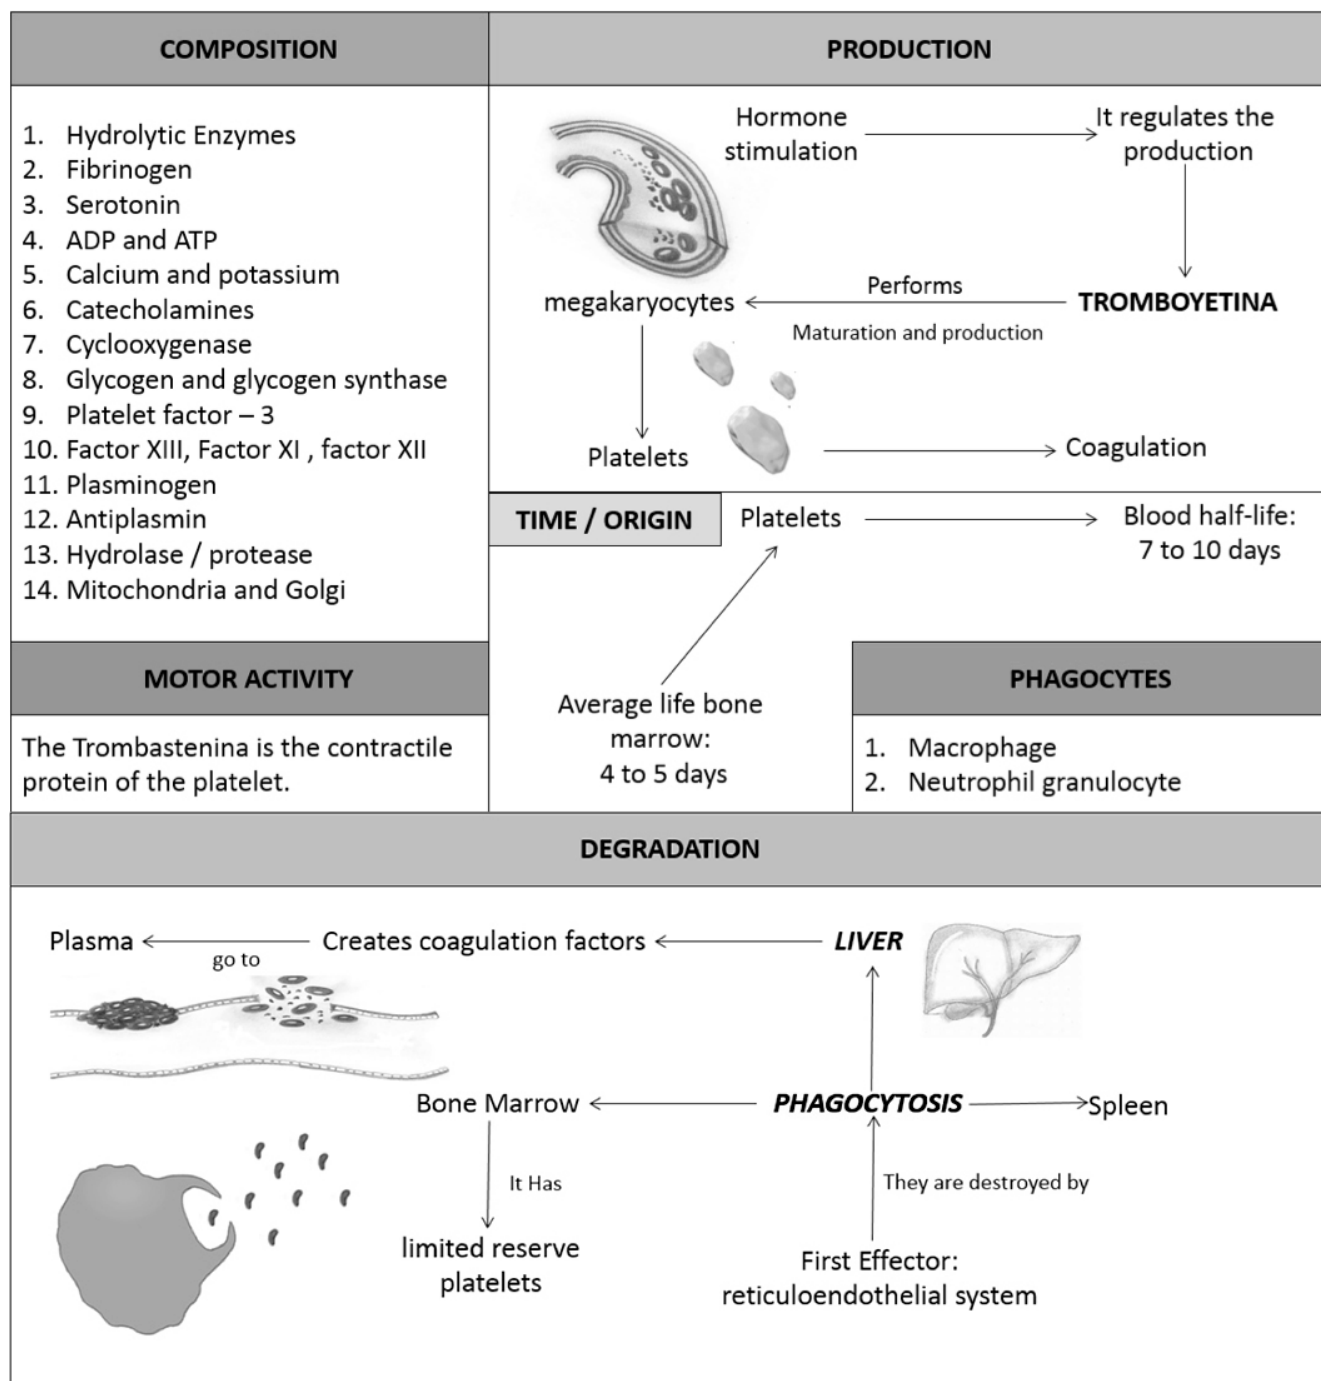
COMPOSITION

1. Hydrolytic Enzymes
2. Fibrinogen
3. Serotonin
4. ADP and ATP
5. Calcium and potassium
6. Catecholamines
7. Cyclooxygenase
8. Glycogen and glycogen synthase
9. Platelet factor – 3
10. Factor XIII, Factor XI , factor XII
11. Plasminogen
12. Antiplasmin
13. Hydrolase / protease
14. Mitochondria and Golgi

PRODUCTION

Hormone stimulation

It regulates the production

TROMBOYETINA

Performs

Maturation and production

megakaryocytes

Platelets

Coagulation

TIME / ORIGIN

Platelets

Blood half-life: 7 to 10 days

Average life bone marrow: 4 to 5 days

MOTOR ACTIVITY

The Trombastenina is the contractile protein of the platelet.

PHAGOCYTES

1. Macrophage
2. Neutrophil granulocyte

DEGRADATION

Plasma

go to

Creates coagulation factors

LIVER

Bone Marrow

PHAGOCYTOSIS

Spleen

It Has

limited reserve platelets

They are destroyed by

First Effector: reticuloendothelial system